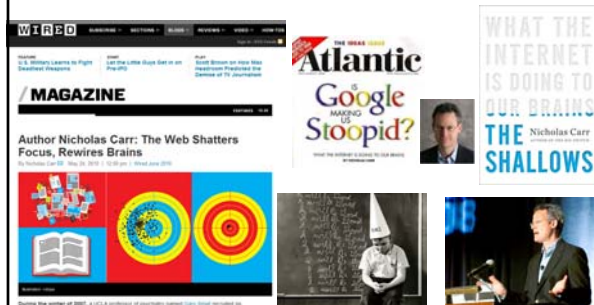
WIRED

SUBSCRIBE » SECTIONS » BLOGS » REVIEWS » VIDEO » HOW-TOS

U.S. Military Learns to Fight Deadliest Weapons

Let the Little Guys Get in on Pre-IPO

Scott Brown on How Max Headroom Predicted the Demise of TV Journalism

/MAGAZINE

Author Nicholas Carr: The Web Shatters Focus, Rewires Brains

By Nicholas Carr | May 24, 2010 | 12:00 pm | Wired June 2010

THE IDEAS ISSUE

Atlantic

IS Google MAKING US Stoopid?

WHAT THE INTERNET IS DOING TO OUR BRAINS

WHAT THE INTERNET IS DOING TO OUR BRAINS

THE SHALLOWS

Nicholas Carr